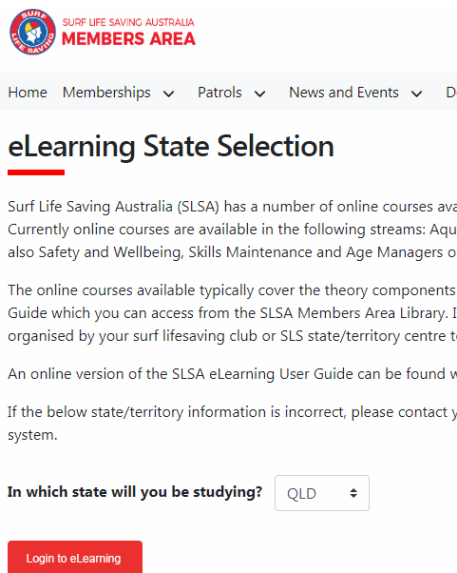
Surf Life Saving

SURF LIFE SAVING AUSTRALIA
MEMBERS AREA

Home Memberships Patrols News and Events D

eLearning State Selection

Surf Life Saving Australia (SLSA) has a number of online courses ava Currently online courses are available in the following streams: Aqu also Safety and Wellbeing, Skills Maintenance and Age Managers o

The online courses available typically cover the theory components Guide which you can access from the SLSA Members Area Library. I organised by your surf lifesaving club or SLS state/territory centre to

An online version of the SLSA eLearning User Guide can be found w

If the below state/territory information is incorrect, please contact y system.

In which state will you be studying? QLD

Login to eLearning